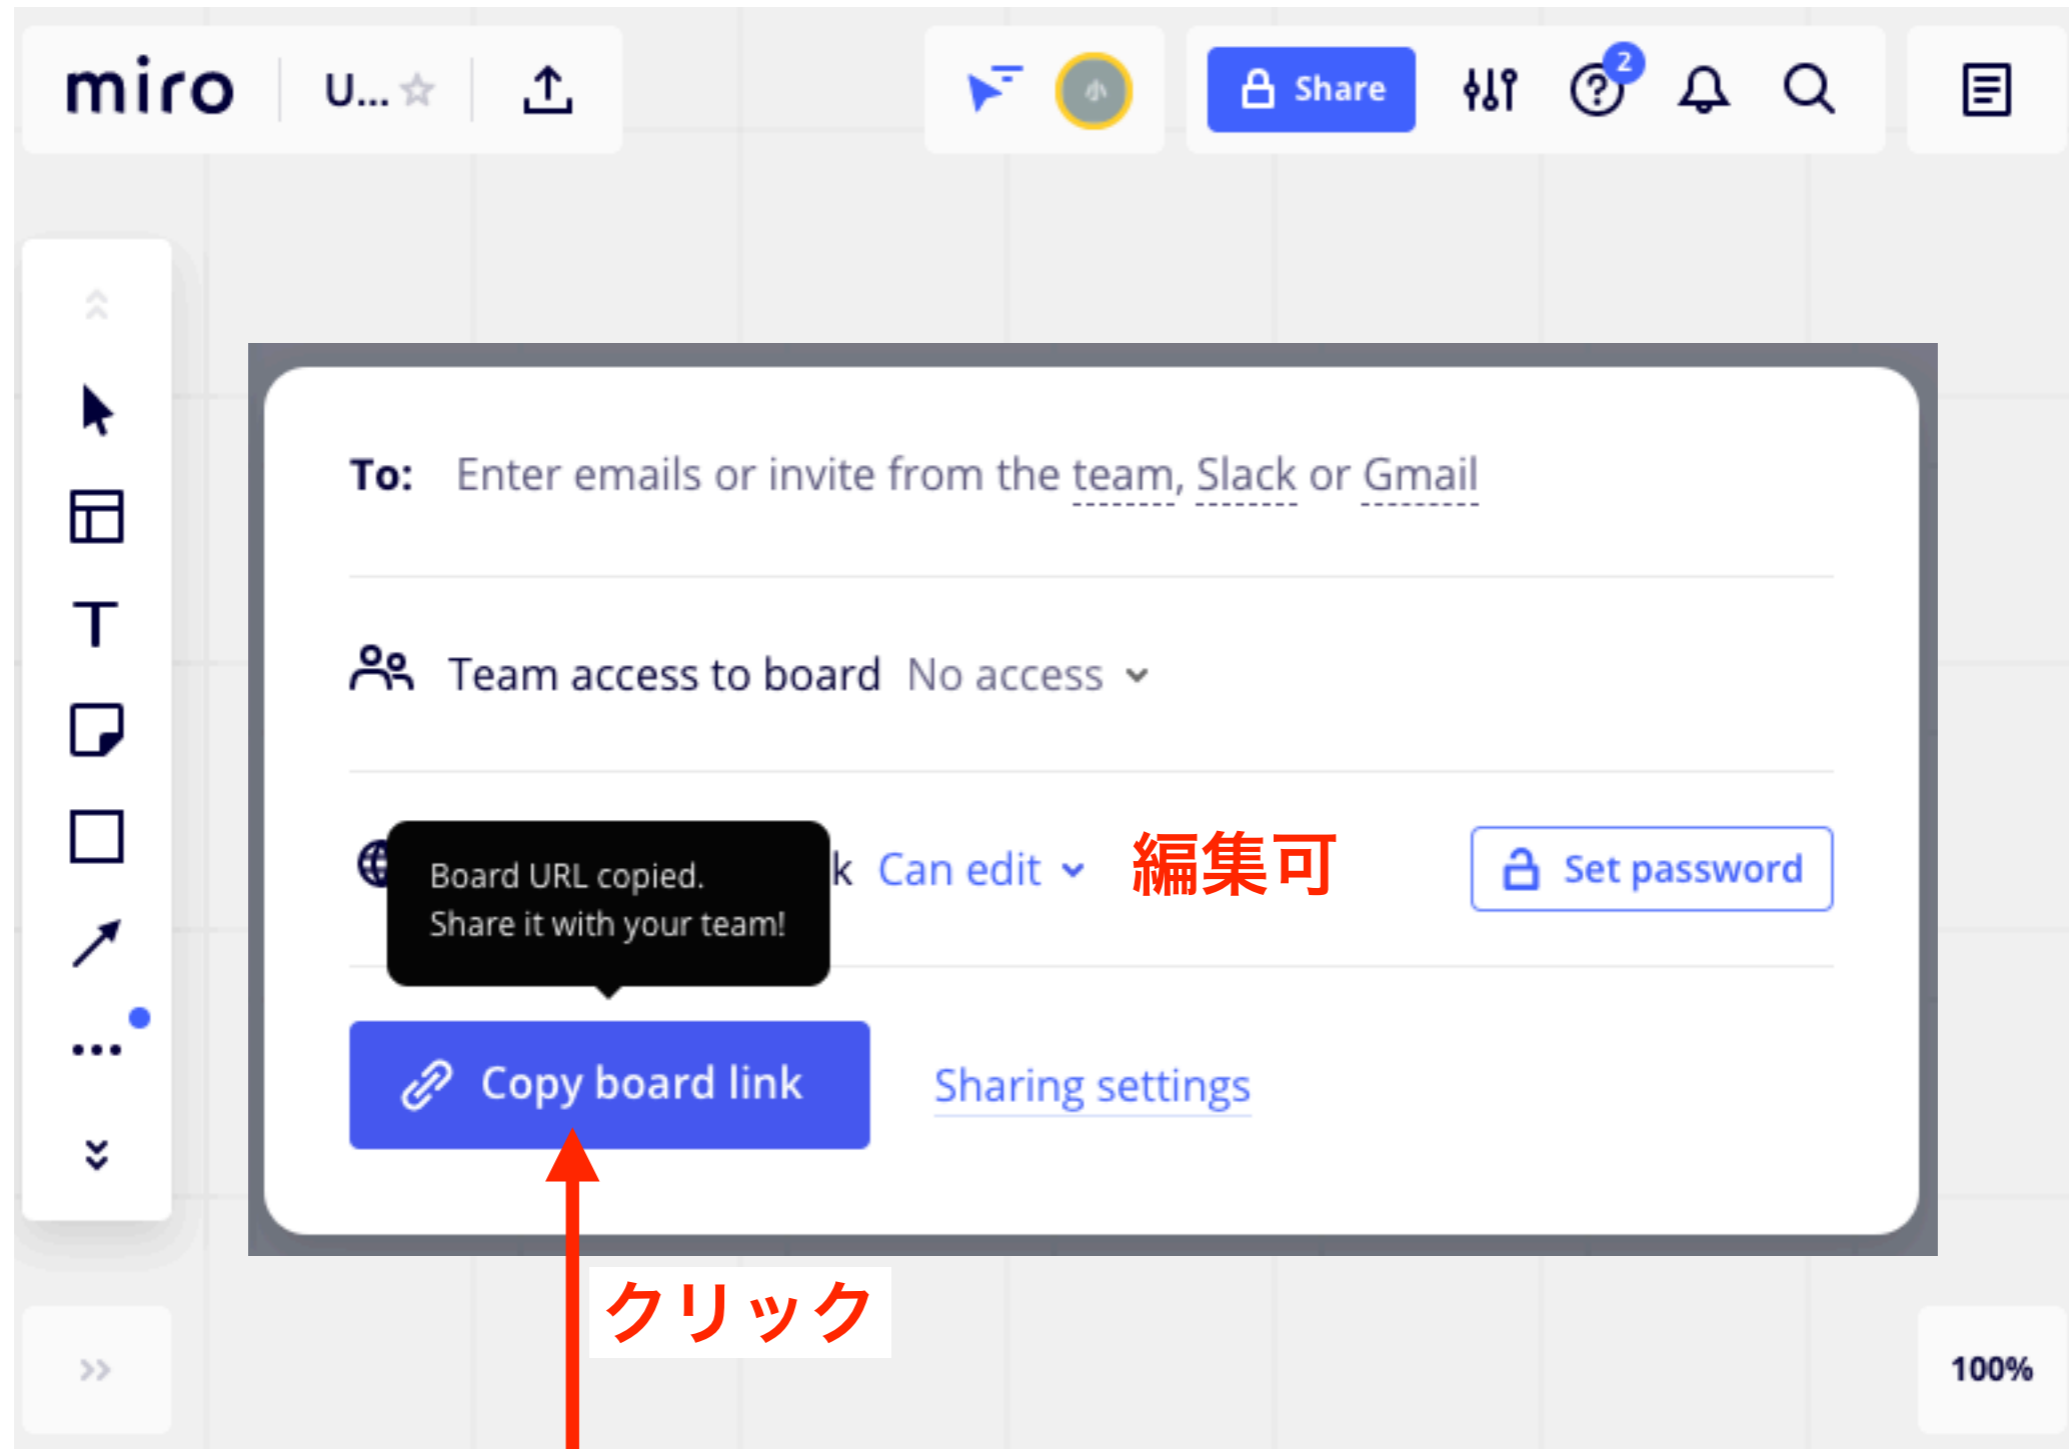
miro U... ☆

Share

2

To: Enter emails or invite from the team, Slack or Gmail

Team access to board No access

Board URL copied.
Share it with your team!

k Can edit

編集可

Set password

Copy board link

Sharing settings

クリック

100%